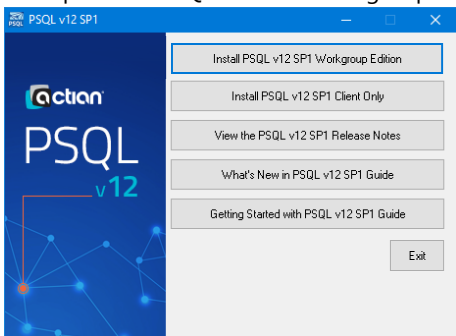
PSQL v12 SP1

actian
PSQL
v12

Install PSQL v12 SP1 Workgroup Edition

Install PSQL v12 SP1 Client Only

View the PSQL v12 SP1 Release Notes

What's New in PSQL v12 SP1 Guide

Getting Started with PSQL v12 SP1 Guide

Exit